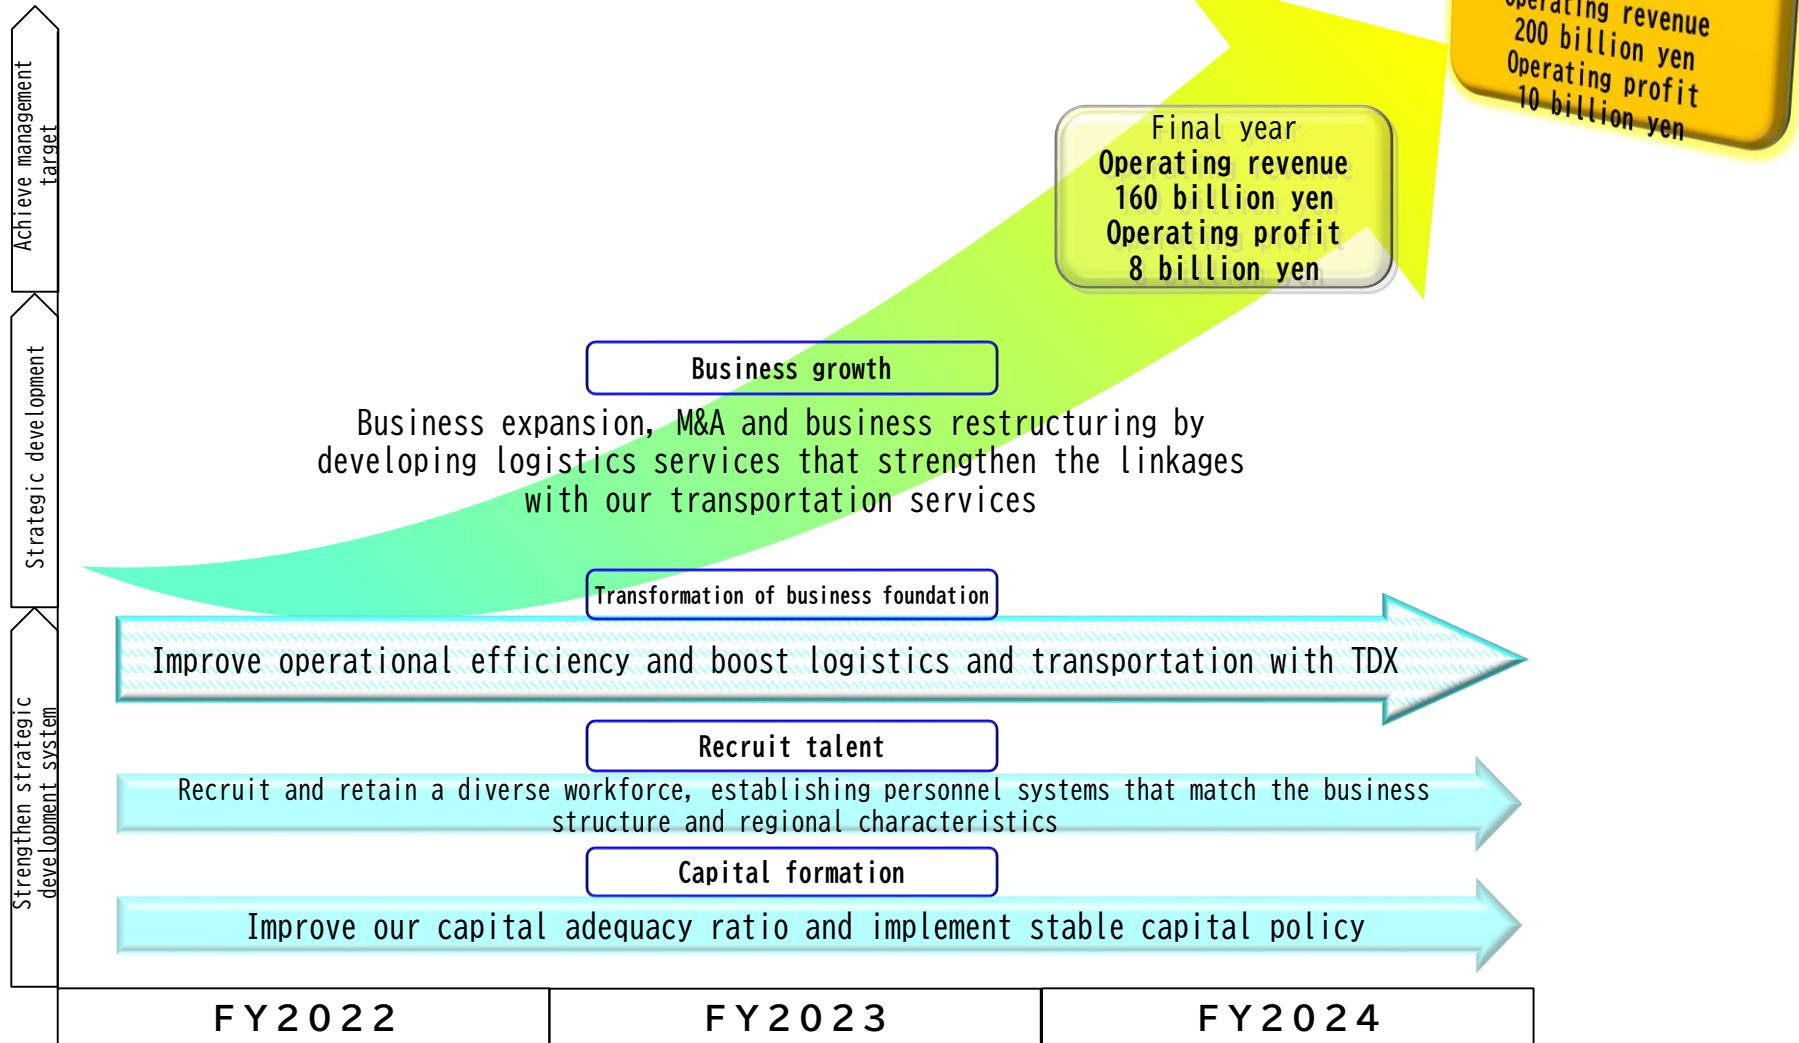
Achieve management target

Strategic development

Strengthen strategic development system

Operating revenue 200 billion yen Operating profit 10 billion yen

Final year
Operating revenue 160 billion yen
Operating profit 8 billion yen

Business growth

Business expansion, M&A and business restructuring by developing logistics services that strengthen the linkages with our transportation services

Transformation of business foundation

Improve operational efficiency and boost logistics and transportation with TDX

Recruit talent

Recruit and retain a diverse workforce, establishing personnel systems that match the business structure and regional characteristics

Capital formation

Improve our capital adequacy ratio and implement stable capital policy

| FY2022 | FY2023 | FY2024 |
|---|---|---|